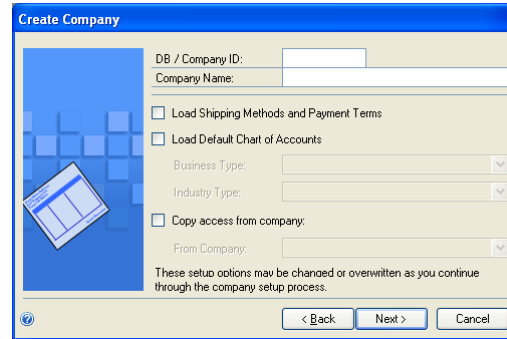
Create Company

DB / Company ID:
Company Name:

Load Shipping Methods and Payment Terms

Load Default Chart of Accounts

Business Type:

Industry Type:

Copy access from company:

From Company:

These setup options may be changed or overwritten as you continue through the company setup process.

< Back
Next >
Cancel